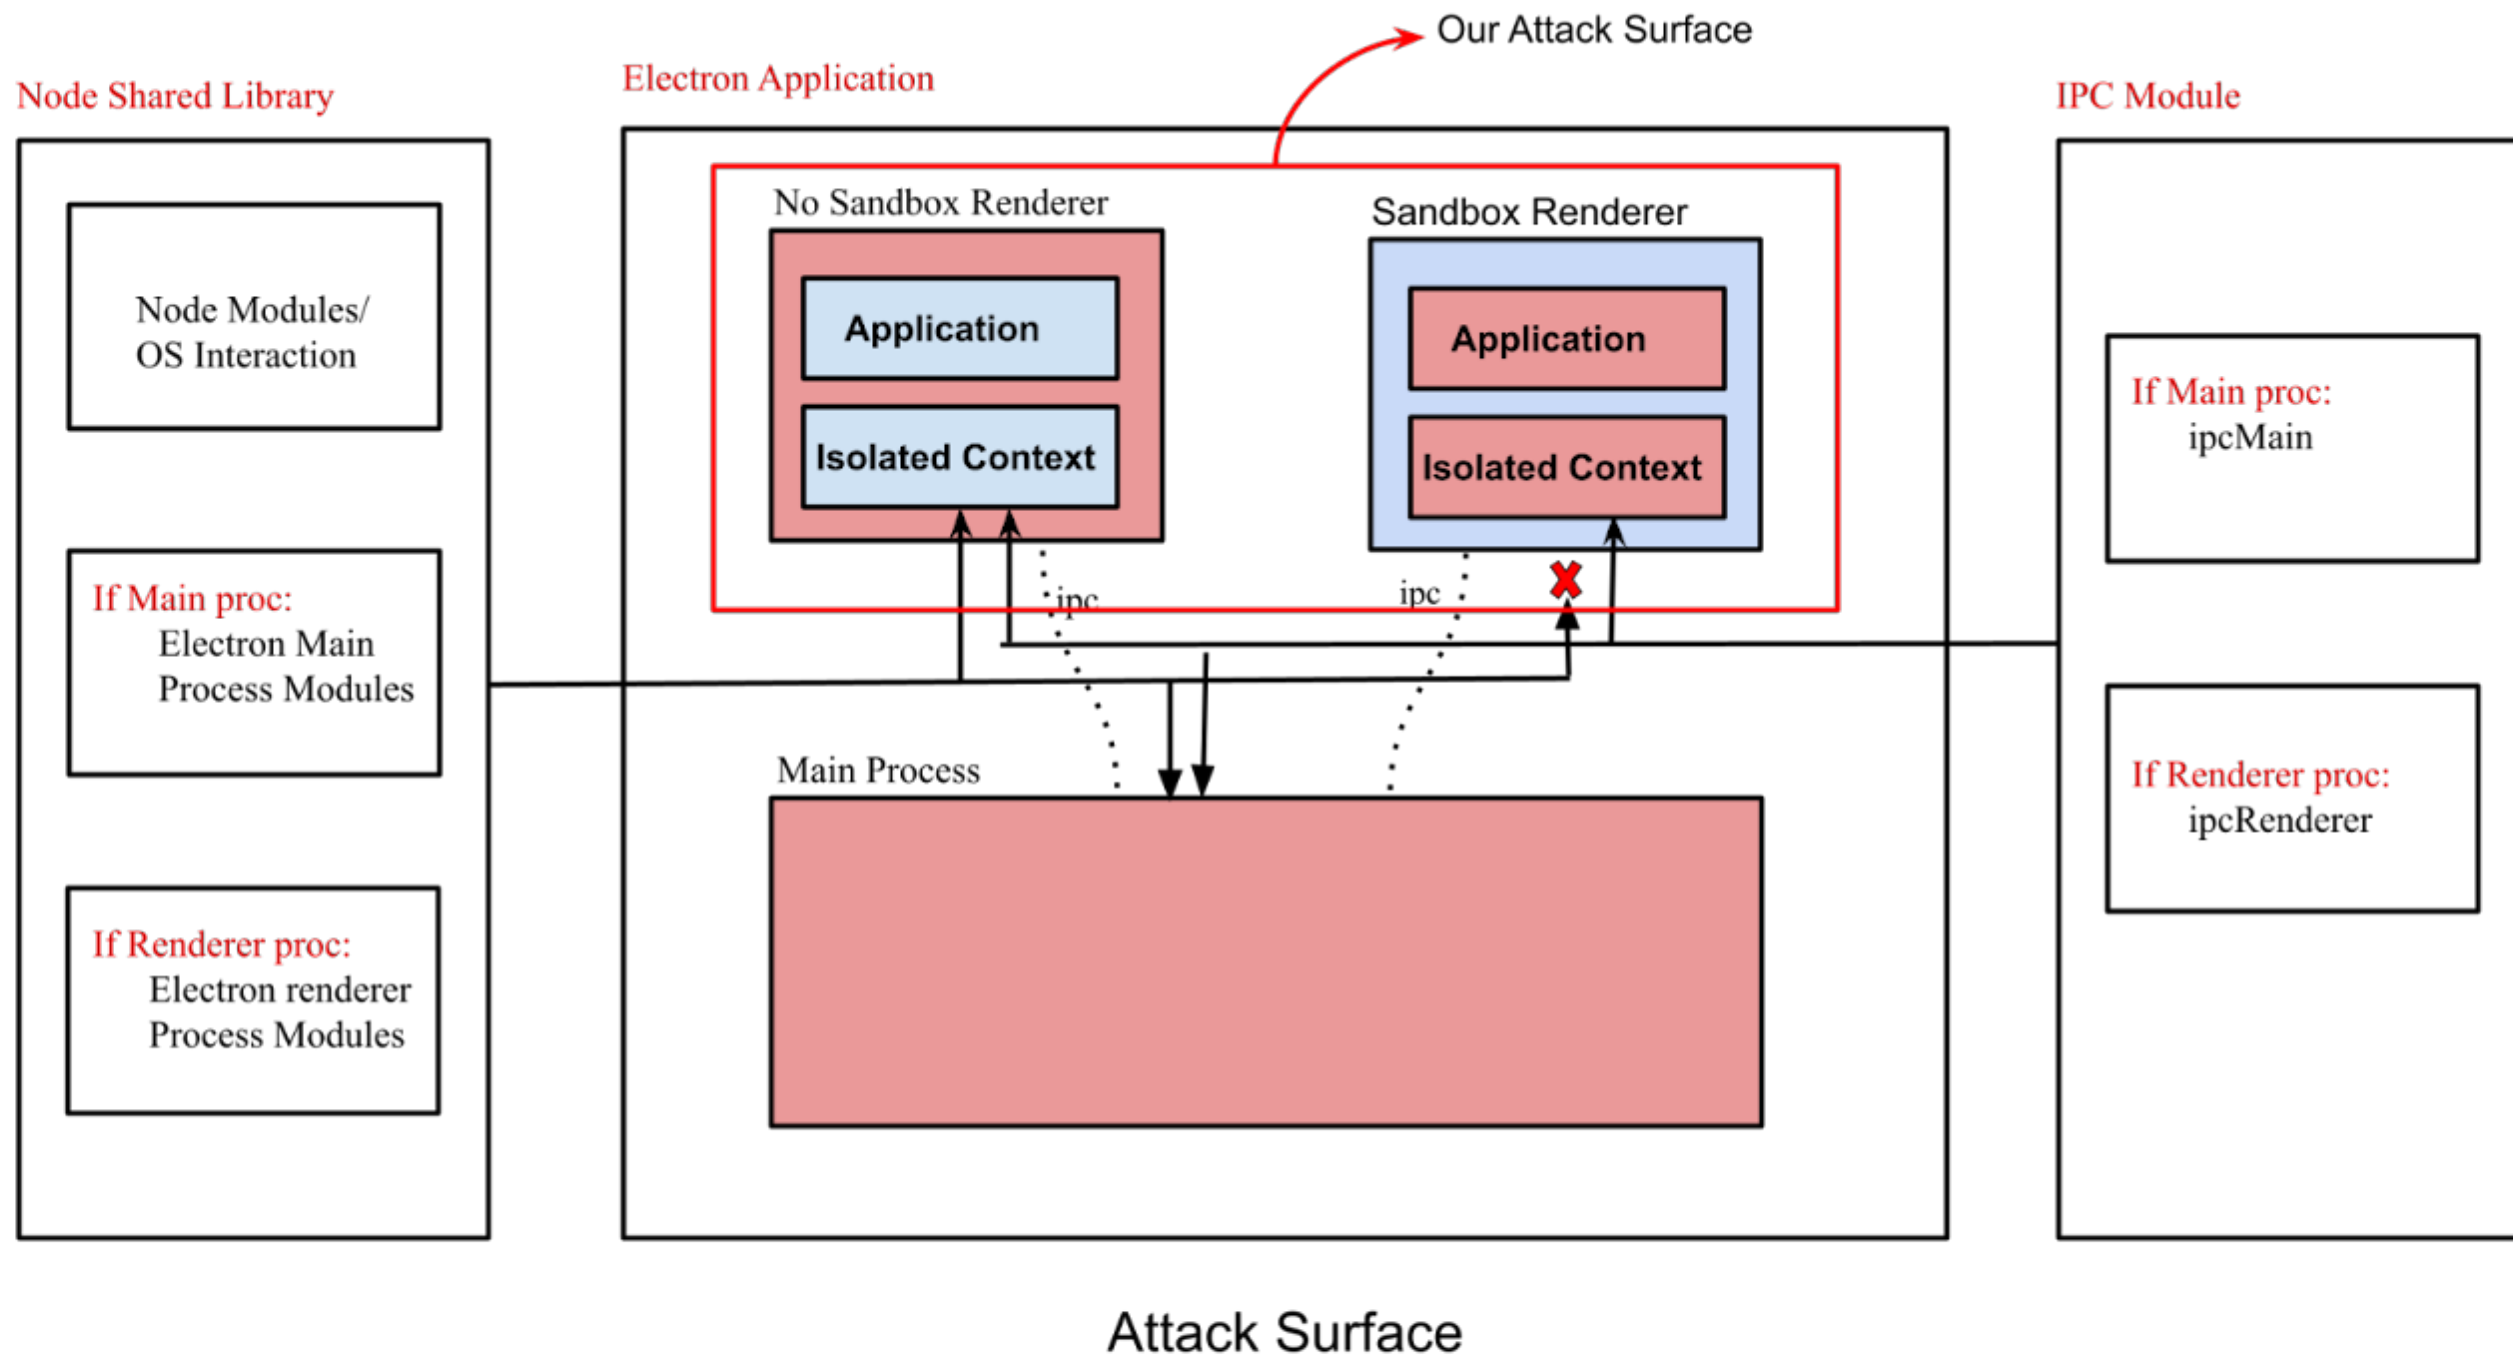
Our Attack Surface

Node Shared Library

Node Modules/
OS Interaction

If Main proc:
Electron Main
Process Modules

If Renderer proc:
Electron renderer
Process Modules

Electron Application

No Sandbox Renderer

Application

Isolated Context

Sandbox Renderer

Application

Isolated Context

ipc

ipc

Main Process

IPC Module

If Main proc:
ipcMain

If Renderer proc:
ipcRenderer

Attack Surface